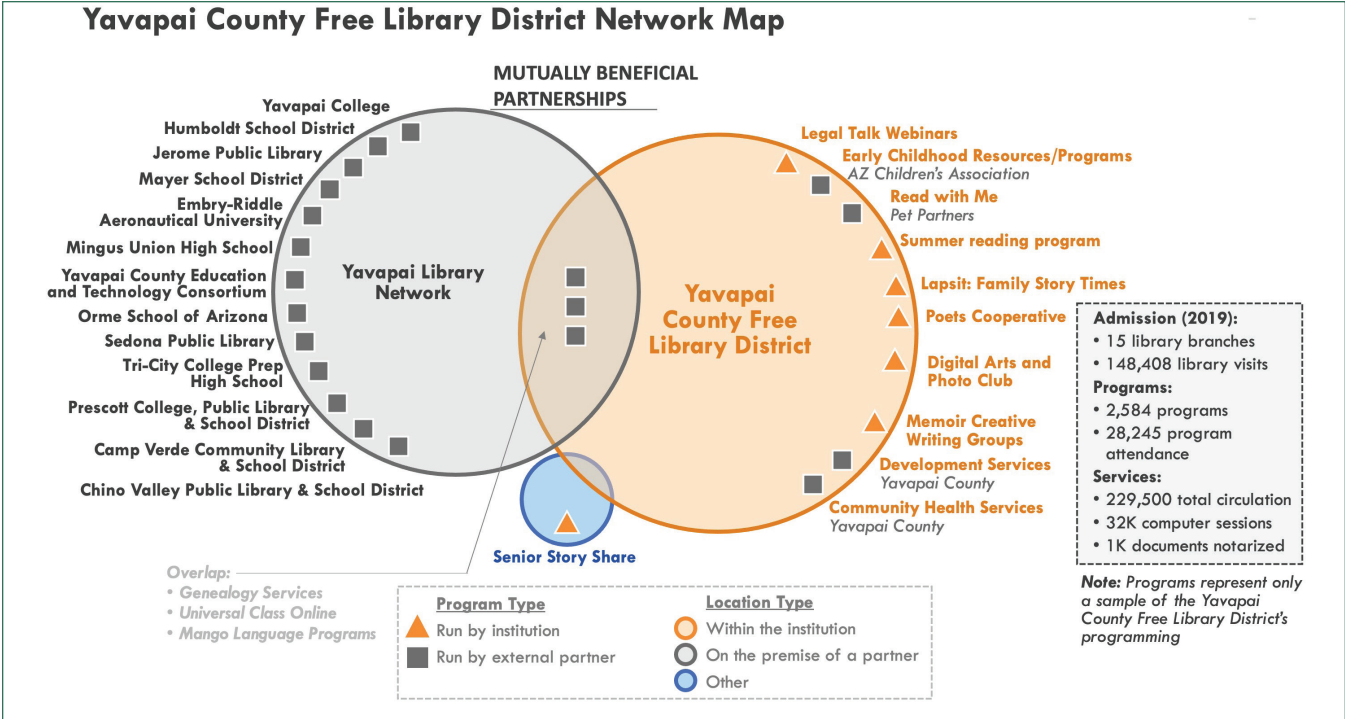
Yavapai County Free Library District Network Map

MUTUALLY BENEFICIAL PARTNERSHIPS

Yavapai College
Humboldt School District
Jerome Public Library
Mayer School District
Embry-Riddle Aeronautical University
Mingus Union High School
Yavapai County Education and Technology Consortium
Orme School of Arizona
Sedona Public Library
Tri-City College Prep High School
Prescott College, Public Library & School District
Camp Verde Community Library & School District
Chino Valley Public Library & School District

Yavapai Library Network

Yavapai County Free Library District

Legal Talk Webinars
Early Childhood Resources/Programs
AZ Children's Association
Read with Me
Pet Partners
Summer reading program
Lapsit: Family Story Times
Poets Cooperative
Digital Arts and Photo Club
Memoir Creative Writing Groups
Development Services
Yavapai County
Community Health Services
Yavapai County

Senior Story Share

Overlap:
• Genealogy Services
• Universal Class Online
• Mango Language Programs

Program Type
Run by institution
Run by external partner

Location Type
Within the institution
On the premise of a partner
Other

Admission (2019):
• 15 library branches
• 148,408 library visits
Programs:
• 2,584 programs
• 28,245 program attendance
Services:
• 229,500 total circulation
• 32K computer sessions
• 1K documents notarized

Note: Programs represent only a sample of the Yavapai County Free Library District's programming